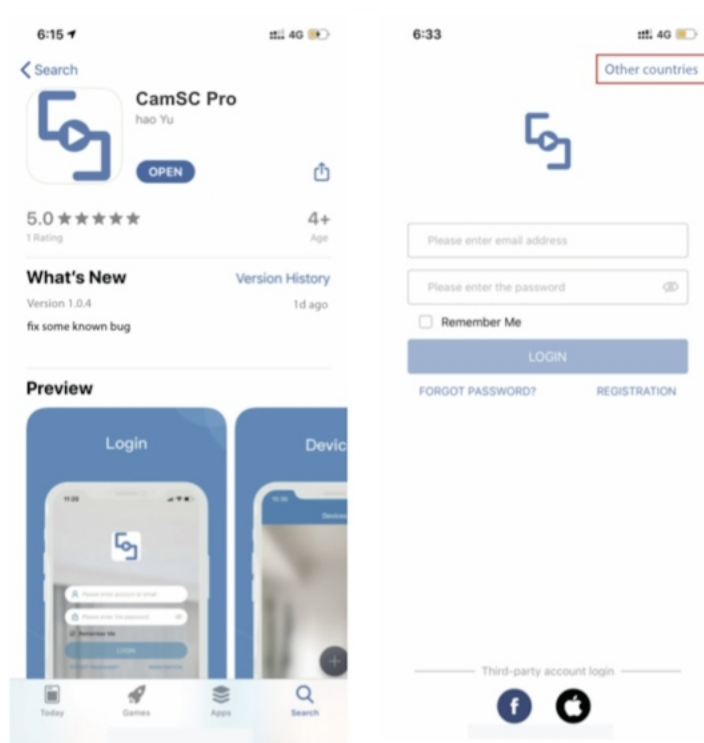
6:15 4G

< Search

CamSC Pro
hao Yu

OPEN

5.0 ★★★★★
1 Rating

4+
Age

What's New
Version History
Version 1.0.4
1d ago
fix some known bug

Preview

Login

Devic

11:20

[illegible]

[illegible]

Remember Me

LOGIN

Today
Games
Apps
Search

6:33 4G

Other countries

Please enter email address

Please enter the password

Remember Me

LOGIN

FORGOT PASSWORD?
REGISTRATION

Third-party account login